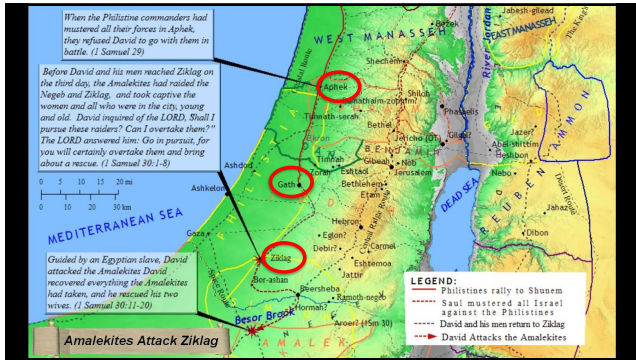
When the Philistine commanders had mustered all their forces in Aphek, they refused David to go with them in battle. (1 Samuel 29)

Before David and his men reached Ziklag on the third day, the Amalekites had raided the Negeb and Ziklag, and took captive the women and all who were in the city, young and old. David inquired of the LORD, Shall I pursue these raiders? Can I overtake them?" The LORD answered him: Go in pursuit, for you will certainly overtake them and bring about a rescue. (1 Samuel 30:1-8)

Guided by an Egyptian slave, David attacked the Amalekites David recovered everything the Amalekites had taken, and he rescued his two wives. (1 Samuel 30:11-20)

Amalekites Attack Ziklag

WEST MANASSEH

EAST MANASSEH

Jabesh-gilead

MEDITERRANEAN SEA

DEAD SEA

River Jordan

AMMON

REUBEN

PHILISTIA

BENJAMIN

AMALEK

Besor Brook

0 5 10 15 20 mi

0 10 20 30 km

Aphek

Shechem

Shiloh

Timnath-serah

Bethel

Jericho

Gilgal

Phasaelis

Jazer

Abel-shittim

Heshbon

Nebo

Timnah

Zorah

Eshtaol

Gibeah

Nob

Jerusalem

Bethlehem

Etam

Gath

Ashdod

Ashkelon

Gaza

Hebron

Eglon?

Debir?

Carmel

Eshtemoa

Jattir

Ziklag

Bor-ashan

Beersheba

Ramoth-negeb

Hormah?

Aroer? (1Sam 30)

Dibon

Jahaz

Desert Road

Kings Highway

LEGEND:
Philistines rally to Shunem
Saul mustered all Israel against the Philistines
David and his men return to Ziklag
David Attacks the Amalekites